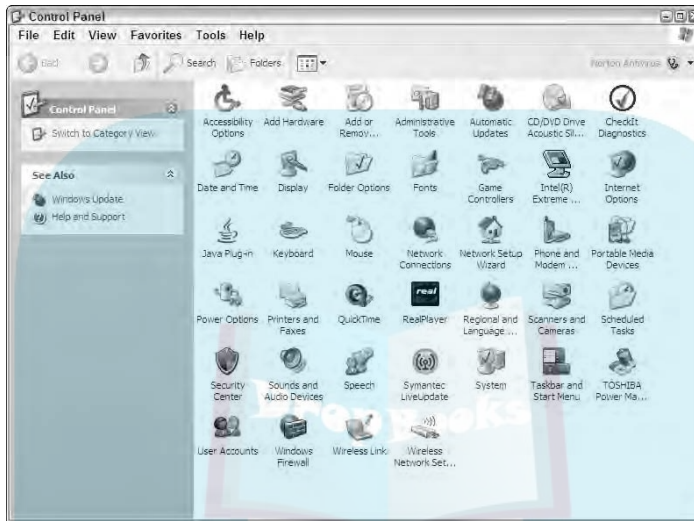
Control Panel

File Edit View Favorites Tools Help

Back Search Folders

Norton AntiVirus

Control Panel

Switch to Category View

See Also

Windows Update

Help and Support

Accessibility Options

Add Hardware

Add or Remov...

Administrative Tools

Automatic Updates

CD/DVD Drive Acoustic Sil...

CheckIt Diagnostics

Date and Time

Display

Folder Options

Fonts

Game Controllers

Intel(R) Extreme ...

Internet Options

Java Plug-in

Keyboard

Mouse

Network Connections

Network Setup Wizard

Phone and Modem ...

Portable Media Devices

Power Options

Printers and Faxes

QuickTime

real

RealPlayer

Regional and Language...

Scanners and Cameras

Scheduled Tasks

Security Center

Sounds and Audio Devices

Speech

Symantec LiveUpdate

System

Taskbar and Start Menu

TOSHIBA Power Ma...

User Accounts

Windows Firewall

Wireless Link

Wireless Network Set...

Free books